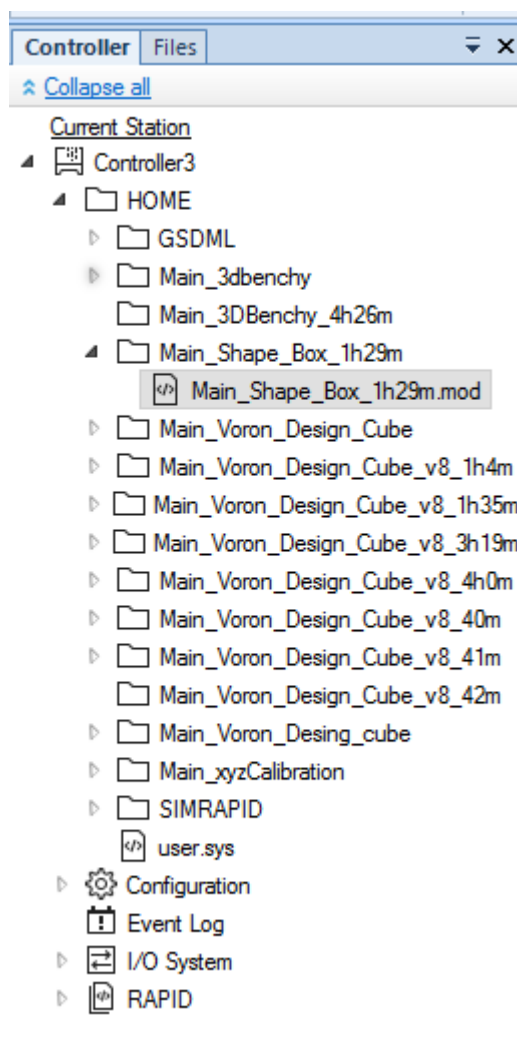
Controller Files

Collapse all

Current Station

Controller3

HOME

GSDML

Main_3dbenchy

Main_3DBenchy_4h26m

Main_Shape_Box_1h29m

Main_Shape_Box_1h29m.mod

Main_Voron_Design_Cube

Main_Voron_Design_Cube_v8_1h4m

Main_Voron_Design_Cube_v8_1h35m

Main_Voron_Design_Cube_v8_3h19m

Main_Voron_Design_Cube_v8_4h0m

Main_Voron_Design_Cube_v8_40m

Main_Voron_Design_Cube_v8_41m

Main_Voron_Design_Cube_v8_42m

Main_Voron_Desing_cube

Main_xyzCalibration

SIMRAPID

user.sys

Configuration

Event Log

I/O System

RAPID